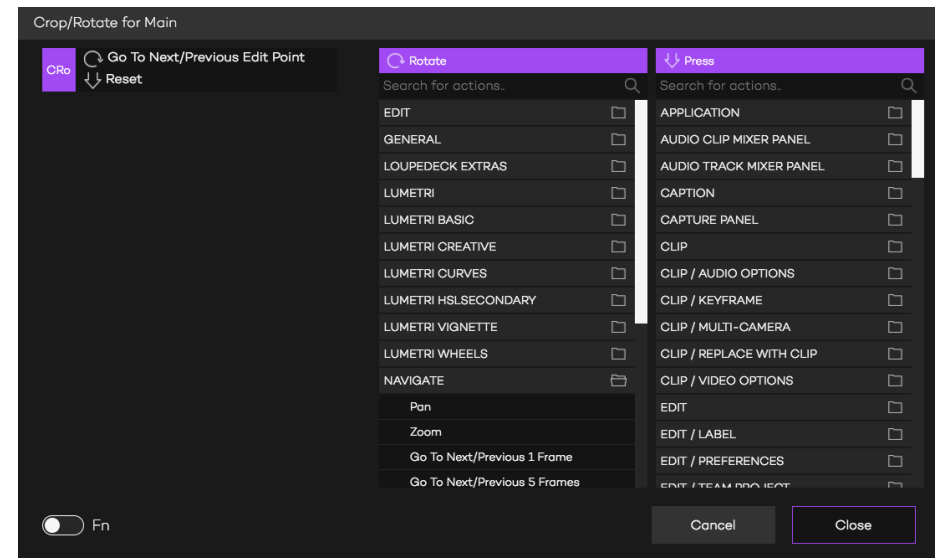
Crop/Rotate for Main

CRo
Go To Next/Previous Edit Point
Reset

Rotate
Search for actions..
EDIT
GENERAL
LOUPEDECK EXTRAS
LUMETRI
LUMETRI BASIC
LUMETRI CREATIVE
LUMETRI CURVES
LUMETRI HSLSECONDARY
LUMETRI VIGNETTE
LUMETRI WHEELS
NAVIGATE
Pan
Zoom
Go To Next/Previous 1 Frame
Go To Next/Previous 5 Frames

Press
Search for actions..
APPLICATION
AUDIO CLIP MIXER PANEL
AUDIO TRACK MIXER PANEL
CAPTION
CAPTURE PANEL
CLIP
CLIP / AUDIO OPTIONS
CLIP / KEYFRAME
CLIP / MULTI-CAMERA
CLIP / REPLACE WITH CLIP
CLIP / VIDEO OPTIONS
EDIT
EDIT / LABEL
EDIT / PREFERENCES
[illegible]

Fn
Cancel
Close